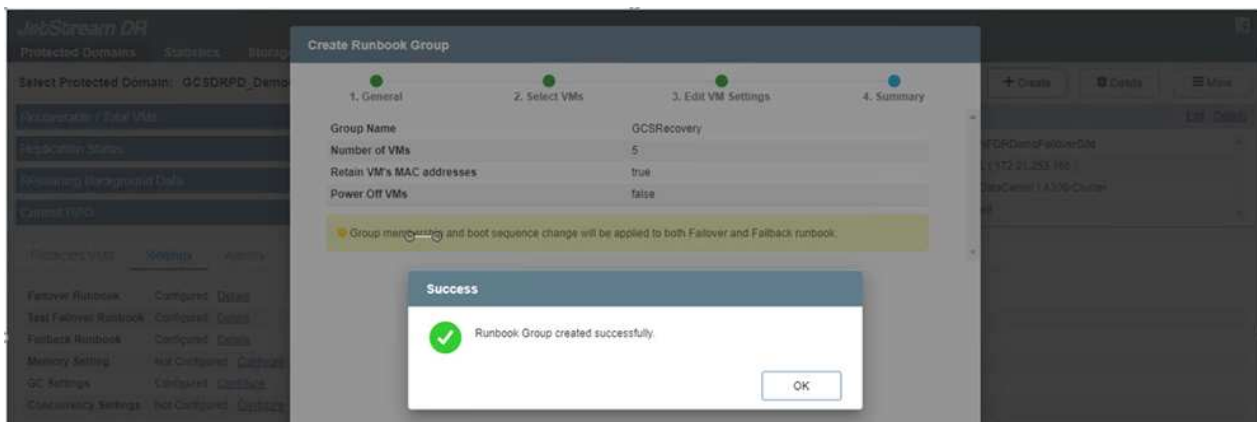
JetStream DR
Protected Domains Statistics Storage

Select Protected Domain: GCSDRPD_Demo

Recoverable / Total VMs
Replication Status
Remaining Background Data
Current RPO

Protected VMs Settings Alerts

Failover Runbook: Configured Details
Test Failover Runbook: Configured Details
Failback Runbook: Configured Details
Memory Setting: Not Configured Configure
GC Settings: Configured Configure
Concurrency Settings: Not Configured Configure

+ Create Delete More
Edit Delete
DRDemoFailoverSite
(172.21.253.160)
DataCenter / A300-Cluster

Create Runbook Group

1. General 2. Select VMs 3. Edit VM Settings 4. Summary

| Group Name | GCSRecovery |
|---|---|
| Number of VMs | 5 |
| Retain VM's MAC addresses | true |
| Power Off VMs | false |

Group membership and boot sequence change will be applied to both Failover and Failback runbook.

Success

Runbook Group created successfully.

OK